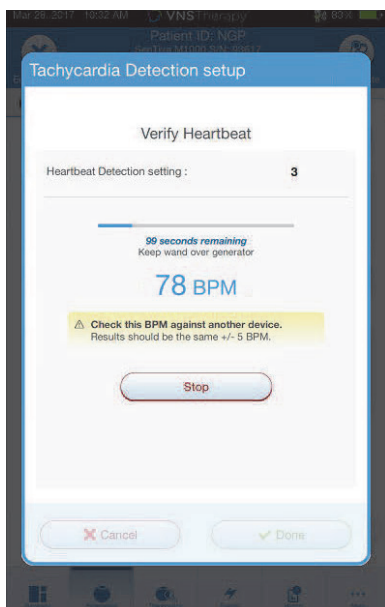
Mar 29, 2017 10:32 AM VNSTherapy 83%

Patient ID: NGP

SenTiva M1000 S/N: 80617

Tachycardia Detection setup

Verify Heartbeat

Heartbeat Detection setting : 3

99 seconds remaining
Keep wand over generator

78 BPM

⚠ Check this BPM against another device.
Results should be the same +/- 5 BPM.

Stop

✕ Cancel

✓ Done